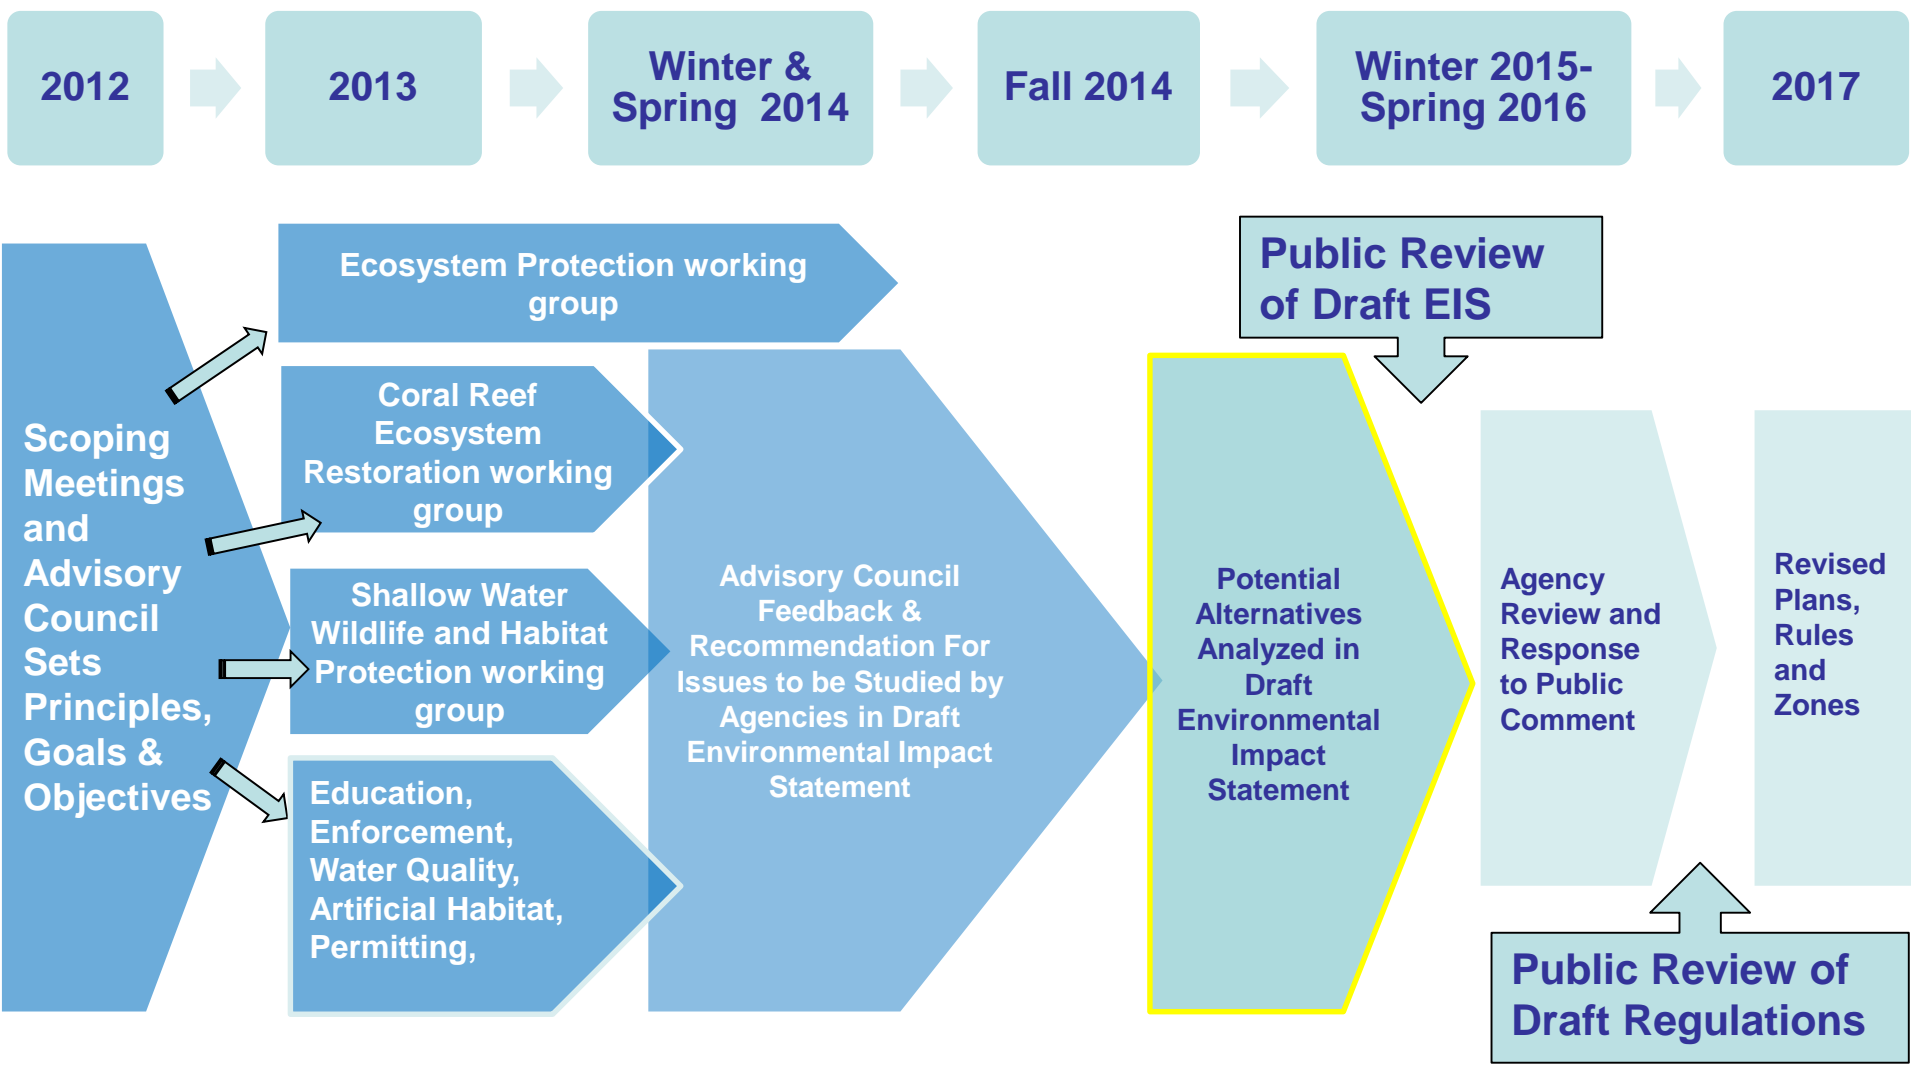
2012

2013

Winter & Spring 2014

Fall 2014

Winter 2015-Spring 2016

2017

Scoping Meetings and Advisory Council Sets Principles, Goals & Objectives

Ecosystem Protection working group

Coral Reef Ecosystem Restoration working group

Shallow Water Wildlife and Habitat Protection working group

Education, Enforcement, Water Quality, Artificial Habitat, Permitting,

Advisory Council Feedback & Recommendation For Issues to be Studied by Agencies in Draft Environmental Impact Statement

Public Review of Draft EIS

Potential Alternatives Analyzed in Draft Environmental Impact Statement

Agency Review and Response to Public Comment

Revised Plans, Rules and Zones

Public Review of Draft Regulations